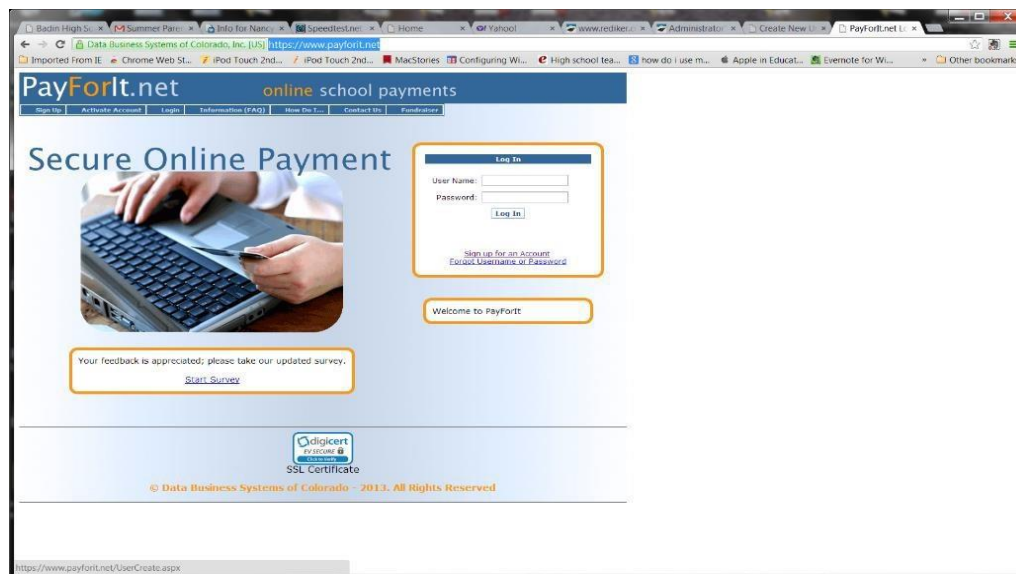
Badin High Sc × Summer Pare × Info for Nancy × Speedtest.net × Home × Yahoo! × www.rediker × Administrator × Create New × PayForIt.net × 

Data Business Systems of Colorado, Inc. [US] https://www.payforit.net

Imported From IE Chrome Web St... iPod Touch 2nd... iPod Touch 2nd... MacStories Configuring Wi... High school tea... how do i use m... Apple in Educat... Evernote for Wi... » Other bookmarks

PayForIt.net online school payments

Sign Up | Activate Account | Login | Information (FAQ) | How Do I... | Contact Us | Fundraiser

Secure Online Payment

Log In

User Name:

Password:

Log In

Sign up for an Account
Forgot Username or Password

Welcome to PayForIt

Your feedback is appreciated; please take our updated survey.

Start Survey

digicert EV SECURE Click to verify

SSL Certificate

© Data Business Systems of Colorado - 2013. All Rights Reserved

https://www.payforit.net/UserCreate.aspx